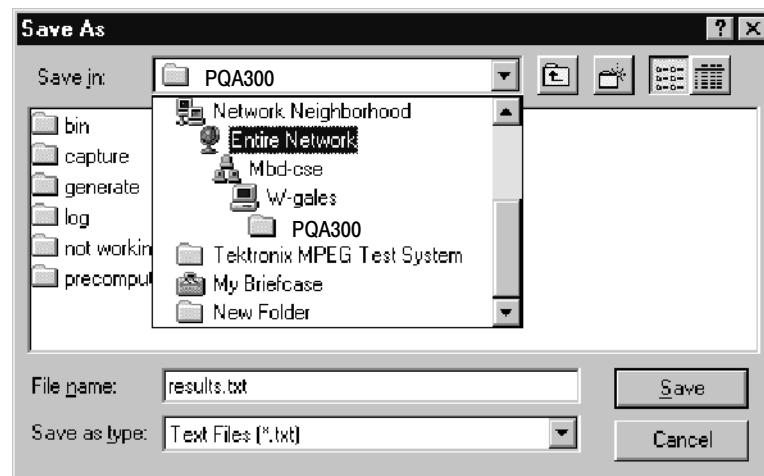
Save As

? X

Save in: PQA300

Network Neighborhood
Entire Network
Mbd-cse
W-gales
PQA300
Tektronix MPEG Test System
My Briefcase
New Folder

bin
capture
generate
log
not workin
precomput

File name: results.txt

Save as type: Text Files (*.txt)

Save

Cancel